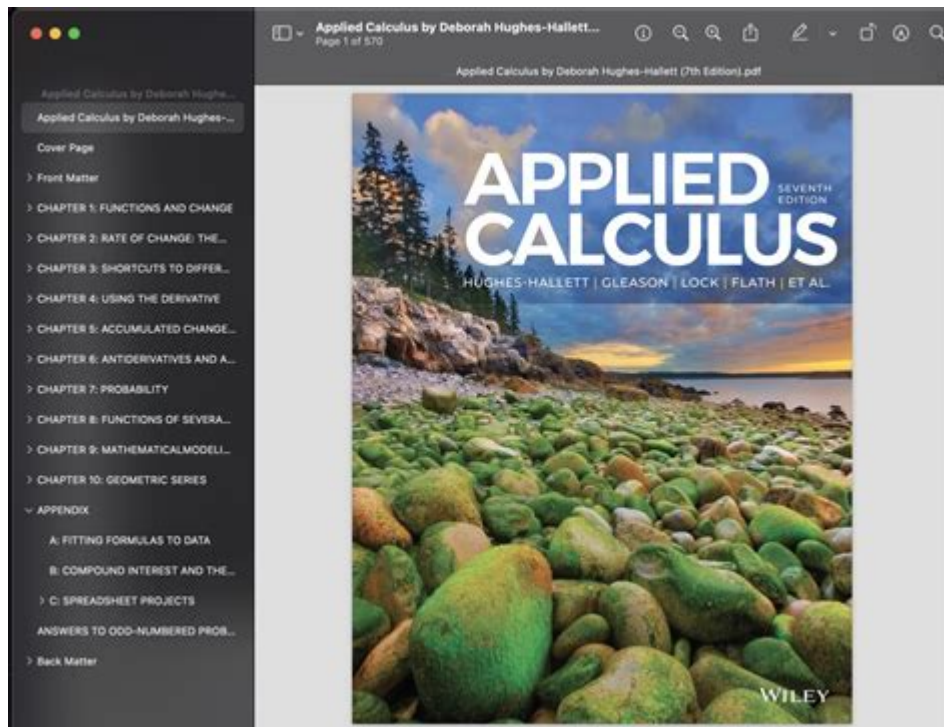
Applied Calculus by Deborah Hughes-Hallett...
Page 1 of 570

Applied Calculus by Deborah Hughes-Hallett (7th Edition).pdf

Applied Calculus by Deborah Hughe...

Applied Calculus by Deborah Hughes-...

Cover Page

> Front Matter

> CHAPTER 1: FUNCTIONS AND CHANGE

> CHAPTER 2: RATE OF CHANGE: THE...

> CHAPTER 3: SHORTCUTS TO DIFFER...

> CHAPTER 4: USING THE DERIVATIVE

> CHAPTER 5: ACCUMULATED CHANGE...

> CHAPTER 6: ANTIDERIVATIVES AND A...

> CHAPTER 7: PROBABILITY

> CHAPTER 8: FUNCTIONS OF SEVERA...

> CHAPTER 9: MATHEMATICALMODELI...

> CHAPTER 10: GEOMETRIC SERIES

⌄ APPENDIX

A: FITTING FORMULAS TO DATA

B: COMPOUND INTEREST AND THE...

> C: SPREADSHEET PROJECTS

ANSWERS TO ODD-NUMBERED PROB...

> Back Matter

APPLIED CALCULUS

SEVENTH EDITION

HUGHES-HALLETT | GLEASON | LOCK | FLATH | ET AL.

WILEY